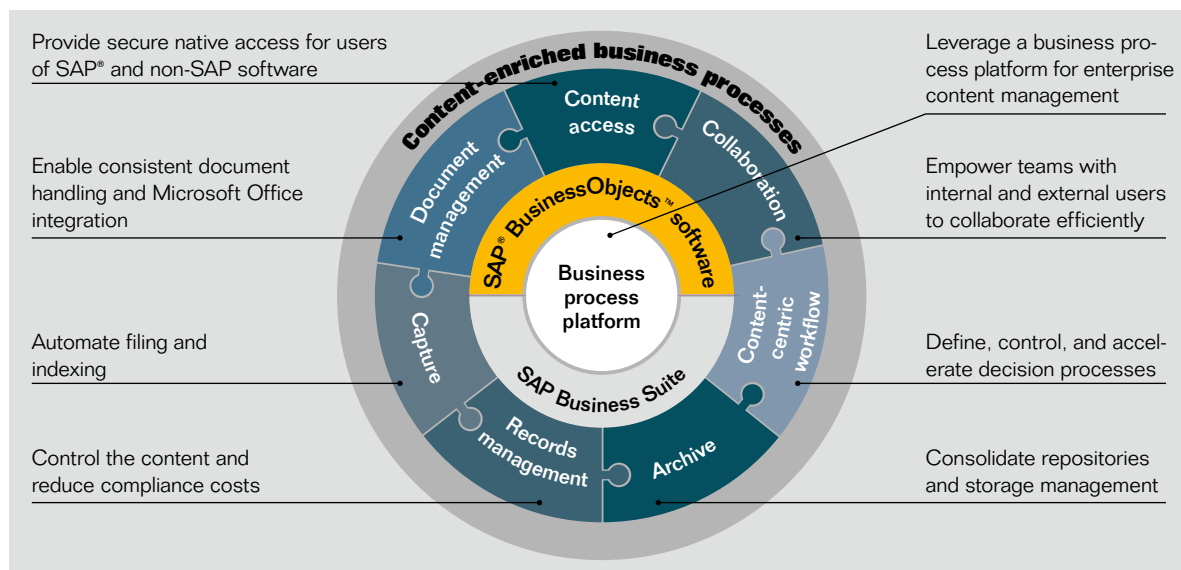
Provide secure native access for users of SAP® and non-SAP software

Enable consistent document handling and Microsoft Office integration

Automate filing and indexing

Control the content and reduce compliance costs

Content-enriched business processes

Content access

Collaboration

Document management

SAP® BusinessObjects™ software

Business process platform

Capture

Content-centric workflow

SAP Business Suite

Records management

Archive

Leverage a business process platform for enterprise content management

Empower teams with internal and external users to collaborate efficiently

Define, control, and accelerate decision processes

Consolidate repositories and storage management